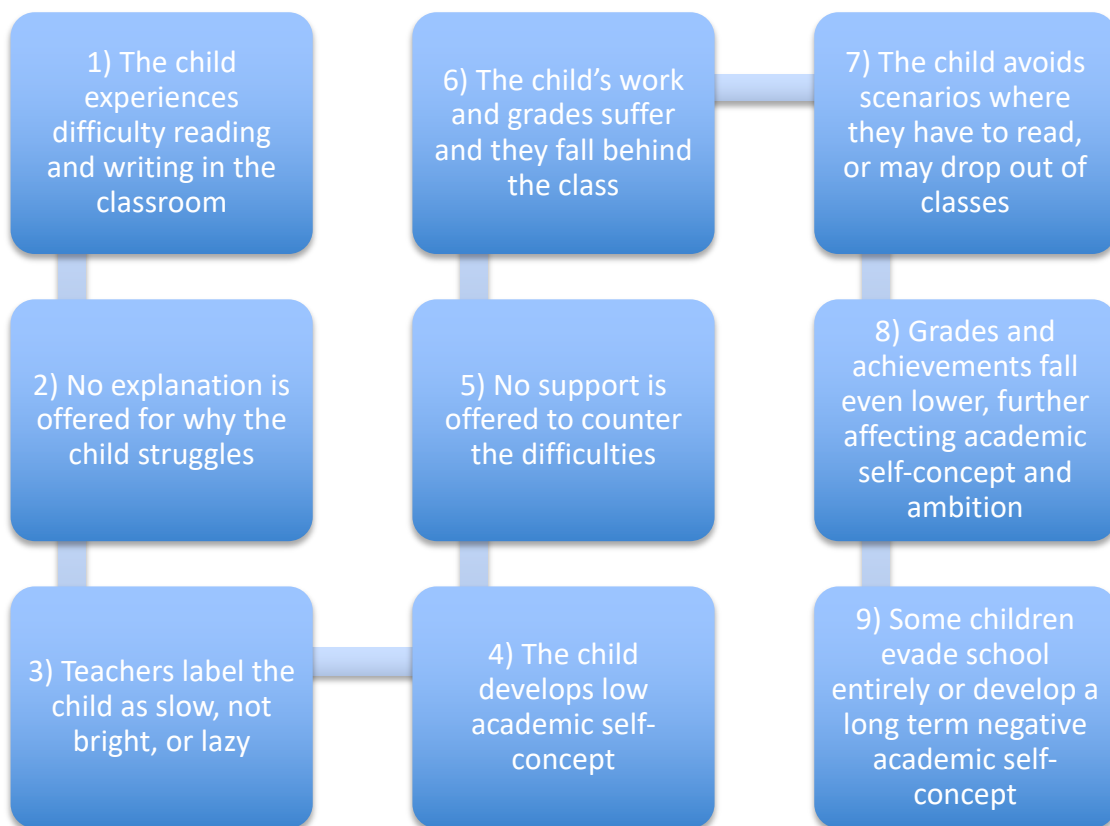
1) The child experiences difficulty reading and writing in the classroom

2) No explanation is offered for why the child struggles

3) Teachers label the child as slow, not bright, or lazy

4) The child develops low academic self-concept

5) No support is offered to counter the difficulties

6) The child's work and grades suffer and they fall behind the class

7) The child avoids scenarios where they have to read, or may drop out of classes

8) Grades and achievements fall even lower, further affecting academic self-concept and ambition

9) Some children evade school entirely or develop a long term negative academic self-concept